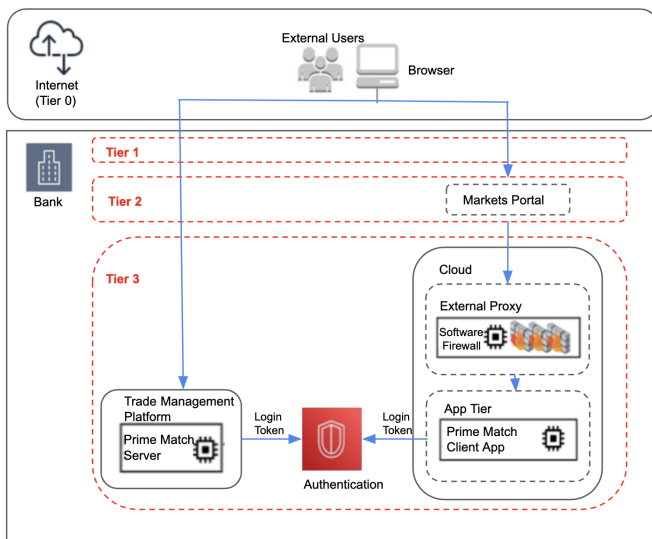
Internet
(Tier 0)

External Users

Browser

Bank

Tier 1

Tier 2

Markets Portal

Tier 3

Cloud

External Proxy

Software
Firewall

App Tier

Prime Match
Client App

Trade Management
Platform

Prime Match
Server

Login
Token

Login
Token

Authentication